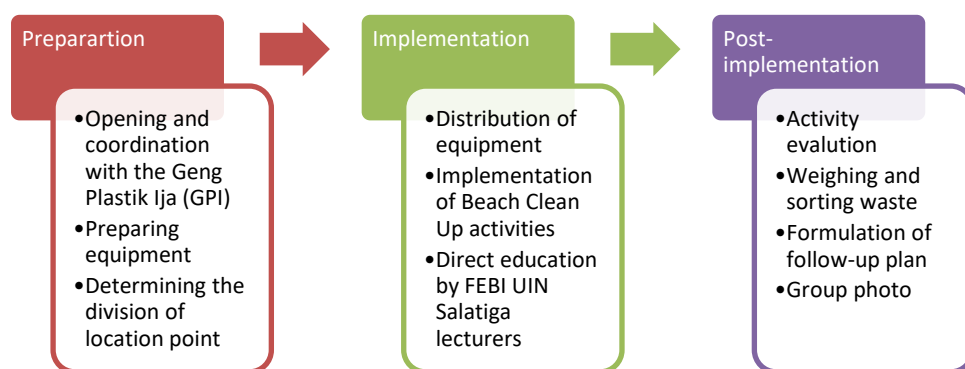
Preparartion

•Opening and coordination with the Geng Plastik Ija (GPI)
•Preparing equipment
•Determining the division of location point

Implementation

•Distribution of equipment
•Implementation of Beach Clean Up activities
•Direct education by FEBI UIN Salatiga lecturers

Post-implementation

•Activity evalution
•Weighing and sorting waste
•Formulation of follow-up plan
•Group photo